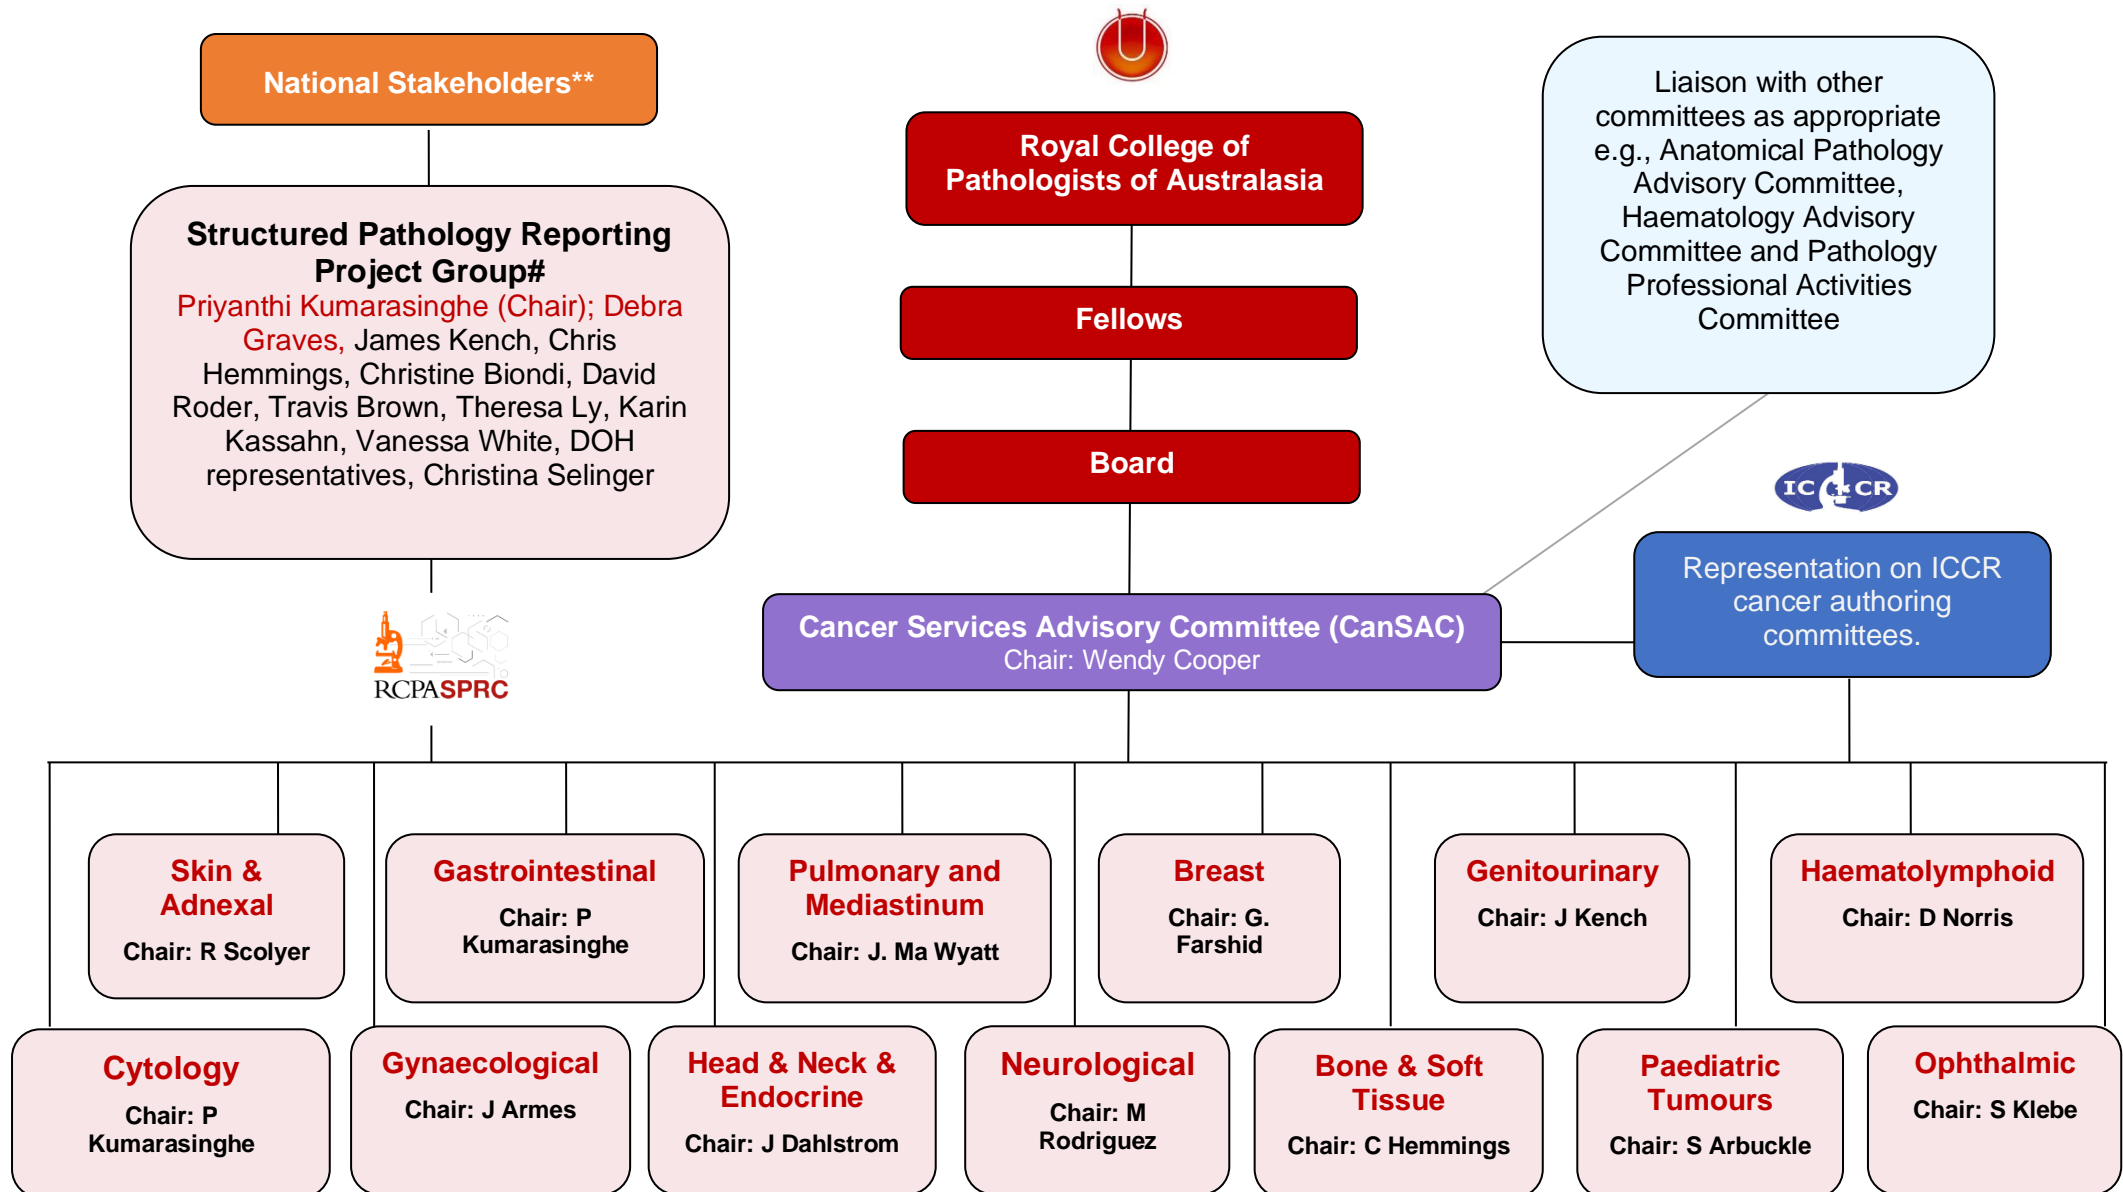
National Stakeholders**

Royal College of Pathologists of Australasia

Liaison with other committees as appropriate e.g., Anatomical Pathology Advisory Committee, Haematology Advisory Committee and Pathology Professional Activities Committee

Structured Pathology Reporting Project Group#
Priyanthi Kumarasinghe (Chair); Debra Graves, James Kench, Chris Hemmings, Christine Biondi, David Roder, Travis Brown, Theresa Ly, Karin Kassahn, Vanessa White, DOH representatives, Christina Selinger

Fellows

Board

ICCR

Representation on ICCR cancer authoring committees.

RCPASPRC

Cancer Services Advisory Committee (CanSAC)
Chair: Wendy Cooper

Skin & Adnexal
Chair: R Scolyer

Gastrointestinal
Chair: P Kumarasinghe

Pulmonary and Mediastinum
Chair: J. Ma Wyatt

Breast
Chair: G. Farshid

Genitourinary
Chair: J Kench

Haematolymphoid
Chair: D Norris

Cytology
Chair: P Kumarasinghe

Gynaecological
Chair: J Armes

Head & Neck & Endocrine
Chair: J Dahlstrom

Neurological
Chair: M Rodriguez

Bone & Soft Tissue
Chair: C Hemmings

Paediatric Tumours
Chair: S Arbuckle

Ophthalmic
Chair: S Klebe